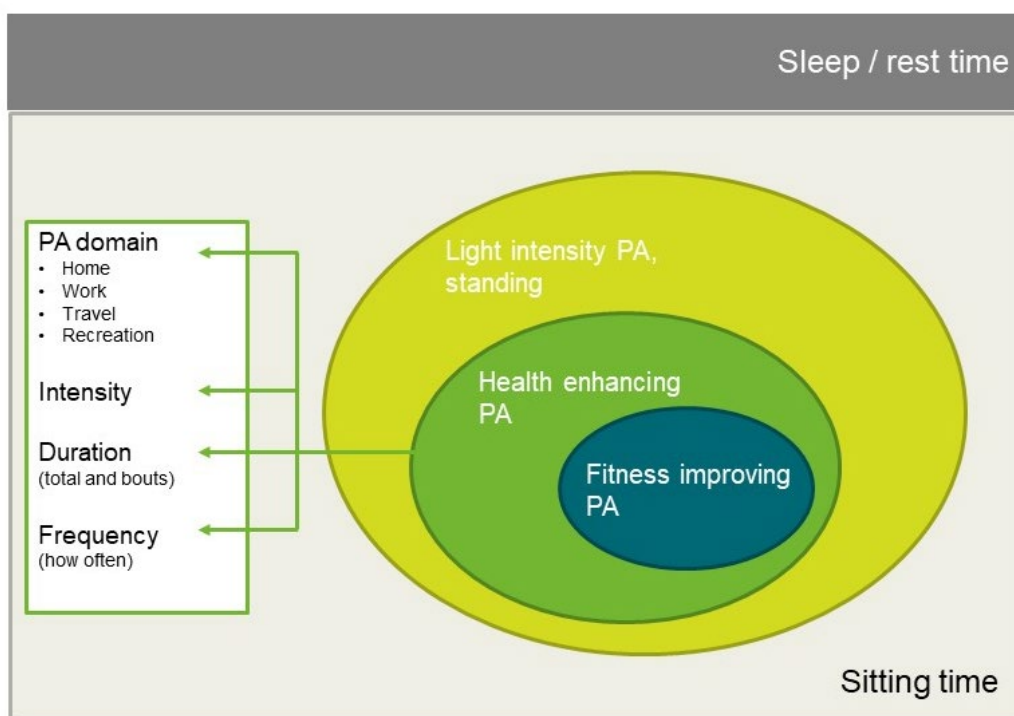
Sleep / rest time

PA domain
- Home
- Work
- Travel
- Recreation

Intensity

Duration
(total and bouts)

Frequency
(how often)

Light intensity PA, standing

Health enhancing PA

Fitness improving PA

Sitting time